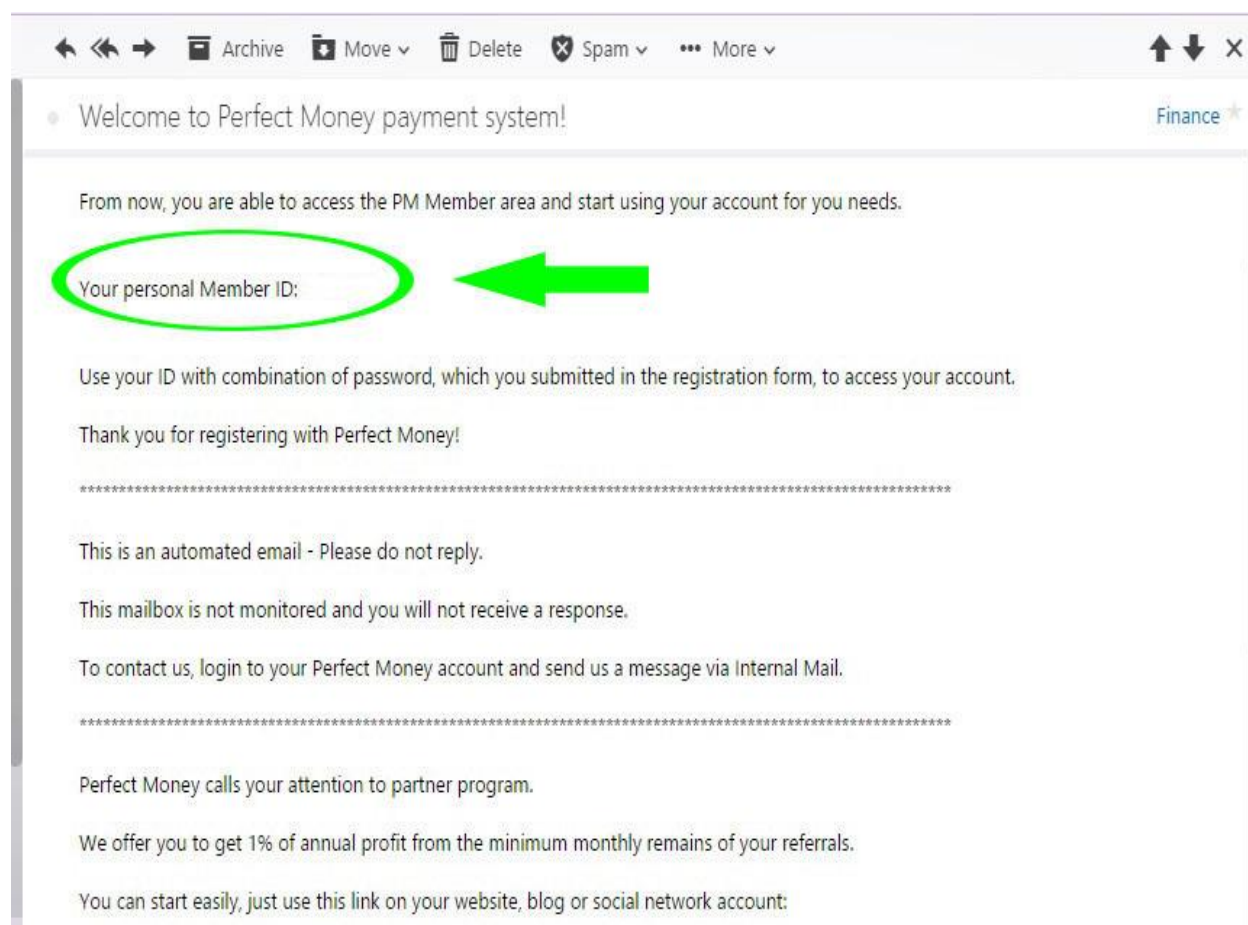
Archive Move Delete Spam More

Welcome to Perfect Money payment system!

Finance

From now, you are able to access the PM Member area and start using your account for you needs.

Your personal Member ID:

Use your ID with combination of password, which you submitted in the registration form, to access your account.

Thank you for registering with Perfect Money!

**********************************************************************************************************

This is an automated email - Please do not reply.

This mailbox is not monitored and you will not receive a response.

To contact us, login to your Perfect Money account and send us a message via Internal Mail.

**********************************************************************************************************

Perfect Money calls your attention to partner program.

We offer you to get 1% of annual profit from the minimum monthly remains of your referrals.

You can start easily, just use this link on your website, blog or social network account: